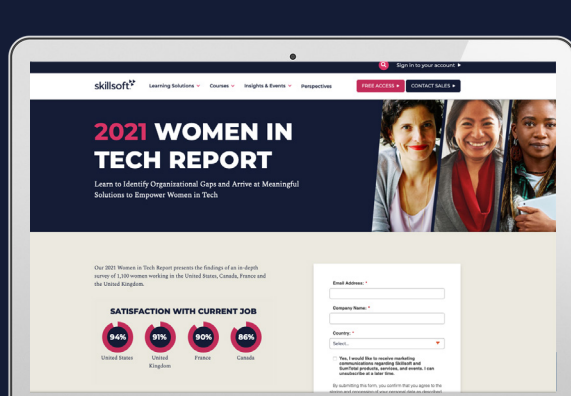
Sign in to your account ▸

skillsoft

Learning Solutions ⌄ Courses ⌄ Insights & Events ⌄ Perspectives

FREE ACCESS ▸ CONTACT SALES ▸

2021 WOMEN IN TECH REPORT

Learn to Identify Organizational Gaps and Arrive at Meaningful Solutions to Empower Women in Tech

Our 2021 Women in Tech Report presents the findings of an in-depth survey of 1,100 women working in the United States, Canada, France and the United Kingdom.

SATISFACTION WITH CURRENT JOB

94%
United States

91%
United Kingdom

90%
France

86%
Canada

Email Address: *

Company Name: *

Country: *

Select...

Yes, I would like to receive marketing communications regarding Skillsoft and SumTotal products, services, and events. I can unsubscribe at a later time.

By submitting this form, you confirm that you agree to the storing and processing of your personal data as described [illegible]